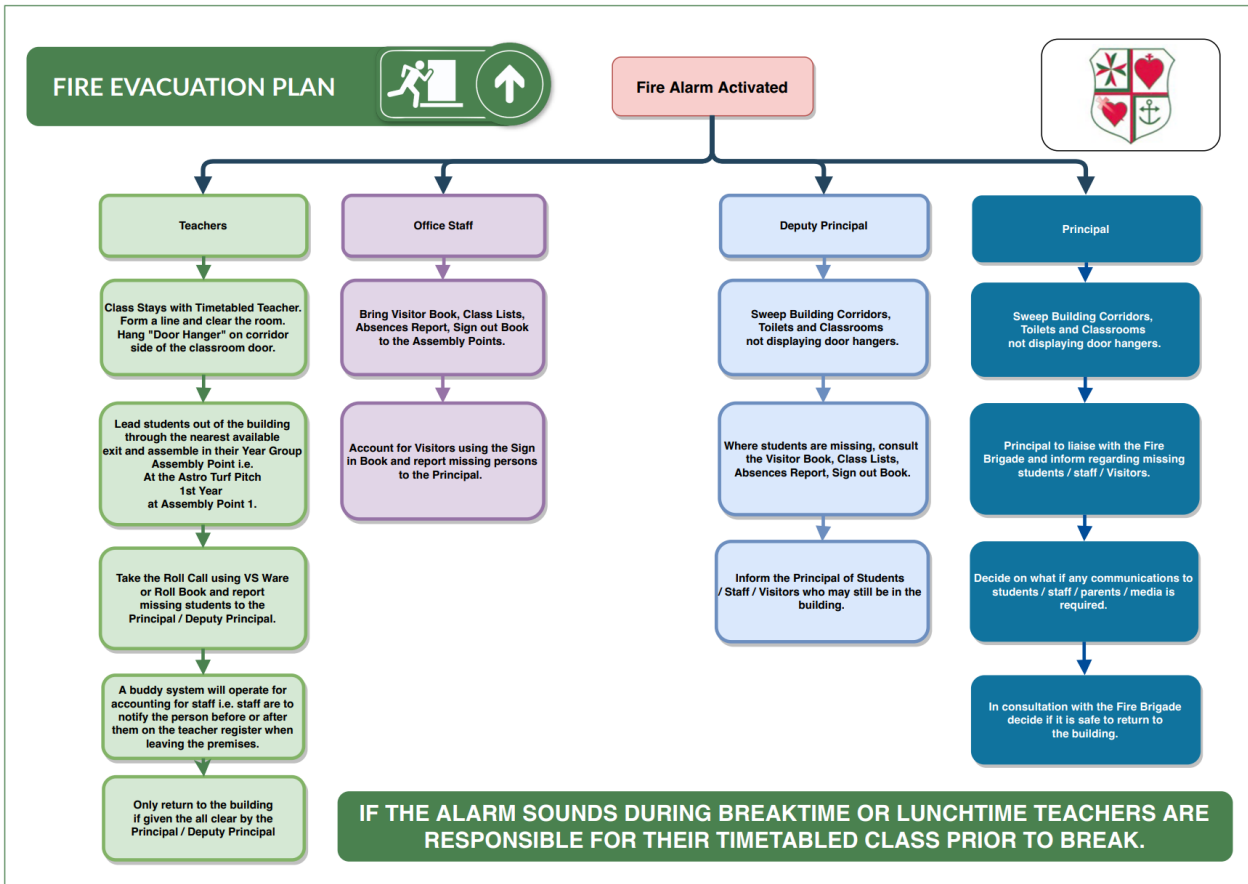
FIRE EVACUATION PLAN

Fire Alarm Activated

Teachers

Class Stays with Timetabled Teacher. Form a line and clear the room. Hang "Door Hanger" on corridor side of the classroom door.

Lead students out of the building through the nearest available exit and assemble in their Year Group Assembly Point i.e. At the Astro Turf Pitch 1st Year at Assembly Point 1.

Take the Roll Call using VS Ware or Roll Book and report missing students to the Principal / Deputy Principal.

A buddy system will operate for accounting for staff i.e. staff are to notify the person before or after them on the teacher register when leaving the premises.

Only return to the building if given the all clear by the Principal / Deputy Principal

Office Staff

Bring Visitor Book, Class Lists, Absences Report, Sign out Book to the Assembly Points.

Account for Visitors using the Sign in Book and report missing persons to the Principal.

Deputy Principal

Sweep Building Corridors, Toilets and Classrooms not displaying door hangers.

Where students are missing, consult the Visitor Book, Class Lists, Absences Report, Sign out Book.

Inform the Principal of Students / Staff / Visitors who may still be in the building.

Principal

Sweep Building Corridors, Toilets and Classrooms not displaying door hangers.

Principal to liaise with the Fire Brigade and inform regarding missing students / staff / Visitors.

Decide on what if any communications to students / staff / parents / media is required.

In consultation with the Fire Brigade decide if it is safe to return to the building.

IF THE ALARM SOUNDS DURING BREAKTIME OR LUNCHTIME TEACHERS ARE RESPONSIBLE FOR THEIR TIMETABLED CLASS PRIOR TO BREAK.